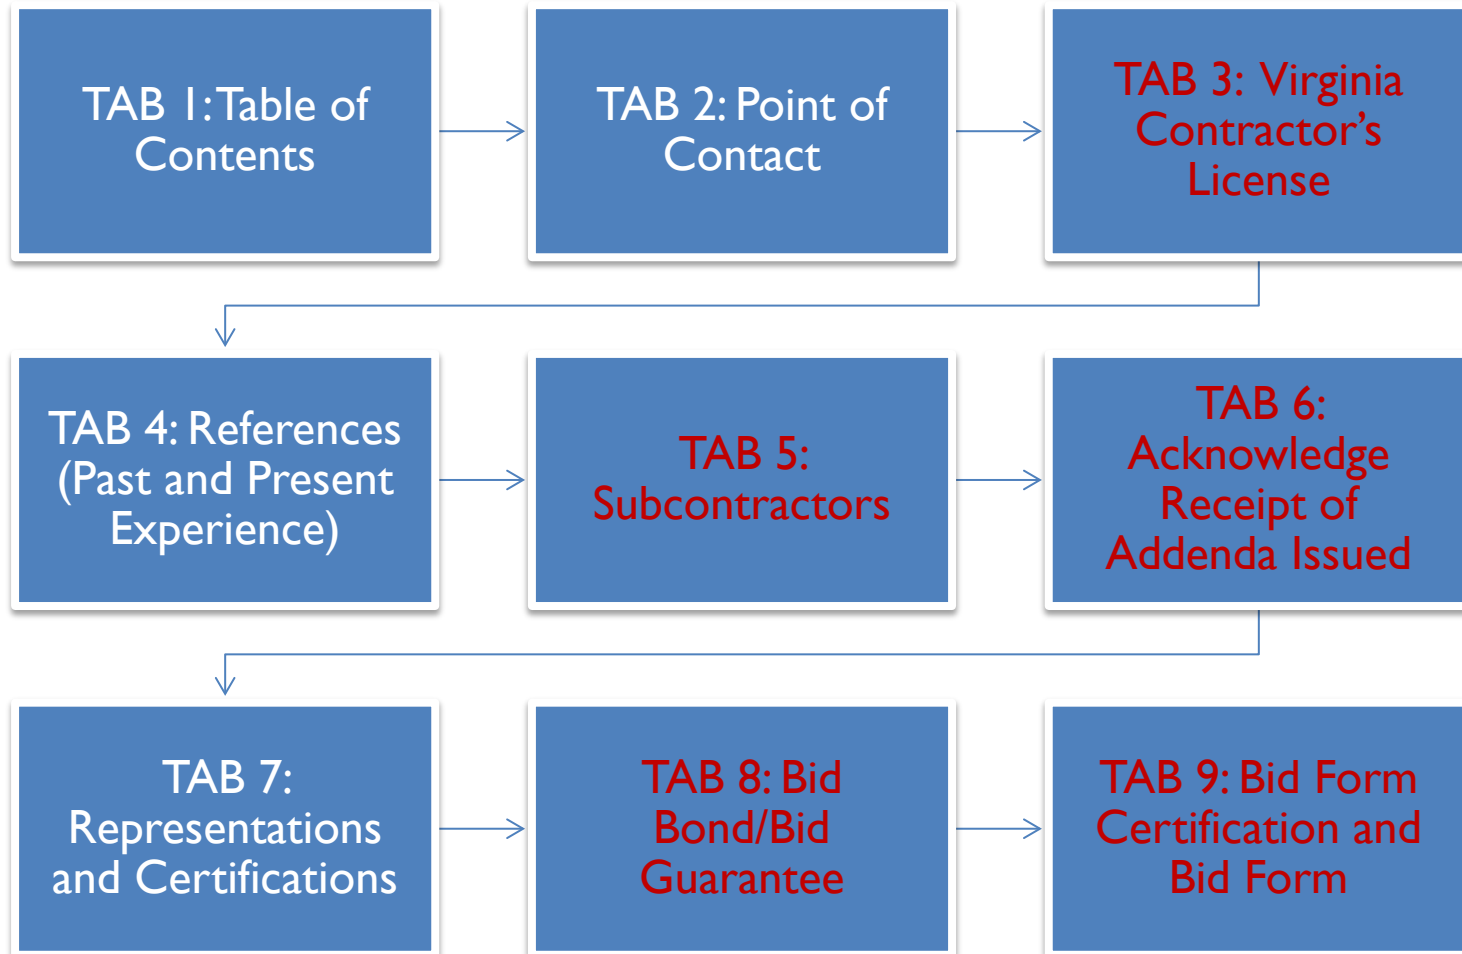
TAB 1: Table of Contents

TAB 2: Point of Contact

TAB 3: Virginia Contractor's License

TAB 4: References (Past and Present Experience)

TAB 5: Subcontractors

TAB 6: Acknowledge Receipt of Addenda Issued

TAB 7: Representations and Certifications

TAB 8: Bid Bond/Bid Guarantee

TAB 9: Bid Form Certification and Bid Form